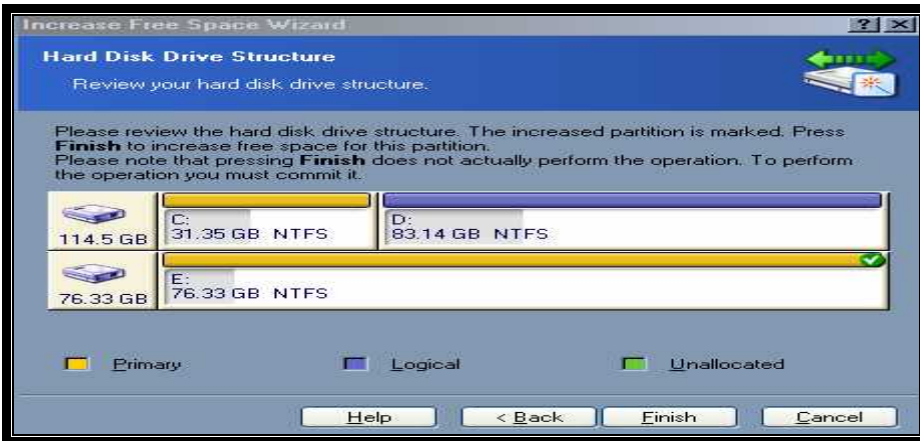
Increase Free Space Wizard

?

Hard Disk Drive Structure

Review your hard disk drive structure.

Please review the hard disk drive structure. The increased partition is marked. Press **Finish** to increase free space for this partition.
Please note that pressing **Finish** does not actually perform the operation. To perform the operation you must commit it.

| | | |
|---|---|---|
| 114.5 GB | C: 31.35 GB NTFS | D: 83.14 GB NTFS |
| 76.33 GB | E: 76.33 GB NTFS | |

Primary

Logical

Unallocated

Help

< Back

Finish

Cancel